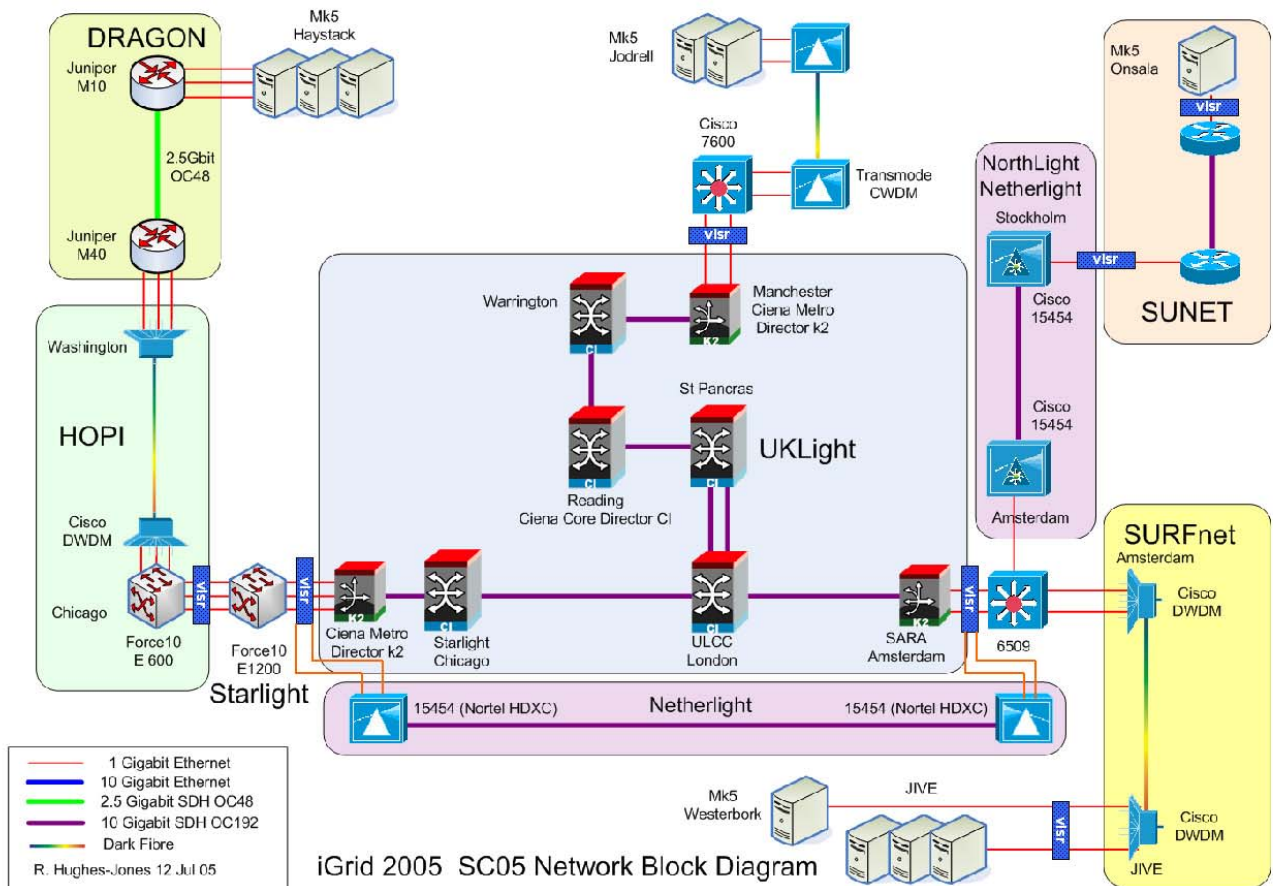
DRAGON

Mk5 Haystack

Juniper M10

2.5Gbit OC48

Juniper M40

Mk5 Jodrell

Cisco 7600

Transmode CWDM

vlsr

Mk5 Onsala

vlsr

NorthLight Netherlight

Stockholm

vlsr

Cisco 15454

SUNET

Cisco 15454

Amsterdam

Washington

HOPI

Cisco DWDM

Chicago

Force10 E 600

vlsr

Force10 E1200

Starlight

vlsr

Warrington

Manchester Ciena Metro Director k2

St Pancras

UKLight

Reading Ciena Core Director CI

Ciena Metro Director k2

Starlight Chicago

ULCC London

SARA Amsterdam

vlsr

6509

SURFnet

Amsterdam

Cisco DWDM

15454 (Nortel HDXC)

Netherlight

15454 (Nortel HDXC)

1 Gigabit Ethernet
10 Gigabit Ethernet
2.5 Gigabit SDH OC48
10 Gigabit SDH OC192
Dark Fibre

R. Hughes-Jones 12 Jul 05

Mk5 Westerbork

JIVE

vlsr

Cisco DWDM

JIVE

iGrid 2005 SC05 Network Block Diagram